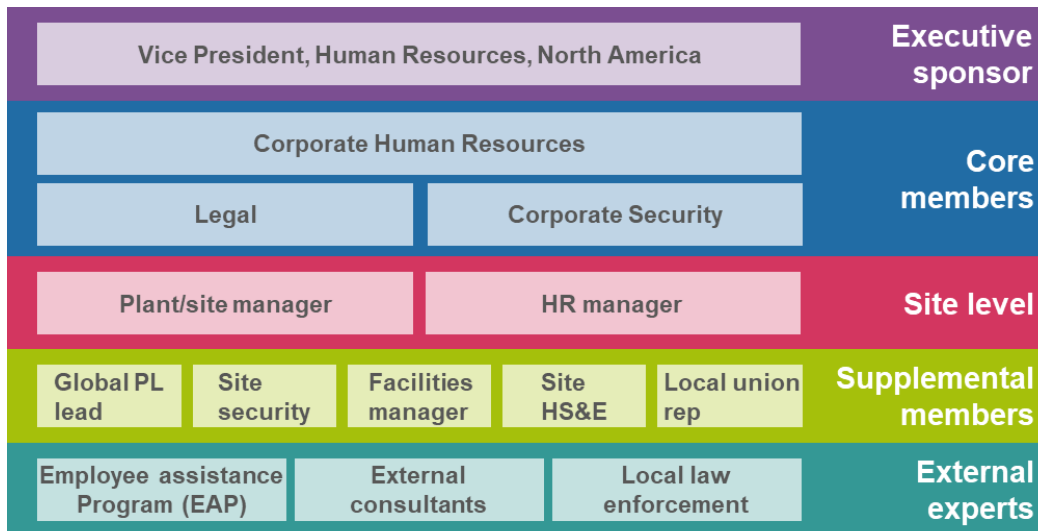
Vice President, Human Resources, North America

Executive sponsor

Corporate Human Resources

Legal

Corporate Security

Core members

Plant/site manager

HR manager

Site level

Global PL lead

Site security

Facilities manager

Site HS&E

Local union rep

Supplemental members

Employee assistance Program (EAP)

External consultants

Local law enforcement

External experts